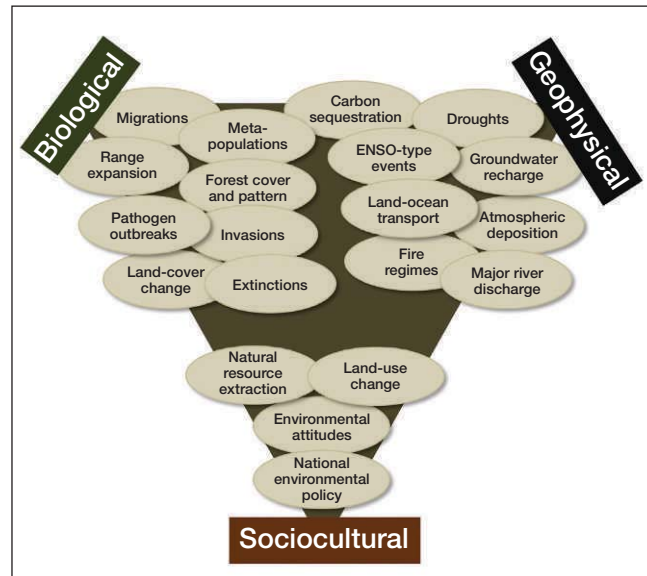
Biological

Geophysical

Migrations

Meta-populations

Carbon sequestration

Droughts

Range expansion

Forest cover and pattern

ENSO-type events

Groundwater recharge

Pathogen outbreaks

Invasions

Land-ocean transport

Atmospheric deposition

Land-cover change

Extinctions

Fire regimes

Major river discharge

Natural resource extraction

Land-use change

Environmental attitudes

National environmental policy

Sociocultural